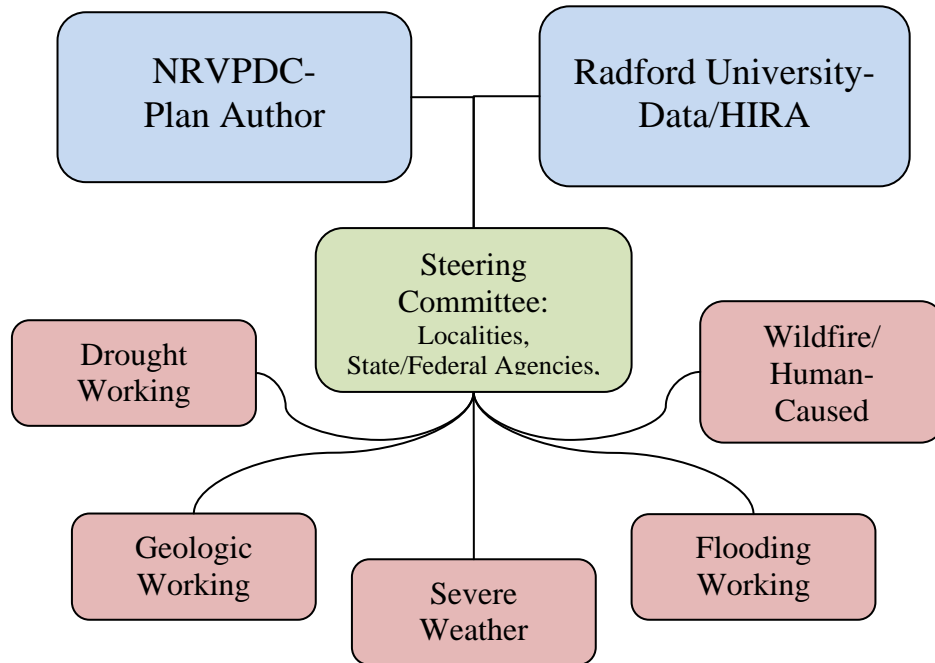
NRVPDC-
Plan Author

Radford University-
Data/HIRA

Steering
Committee:
Localities,
State/Federal Agencies,

Drought
Working

Wildfire/
Human-
Caused

Geologic
Working

Severe
Weather

Flooding
Working